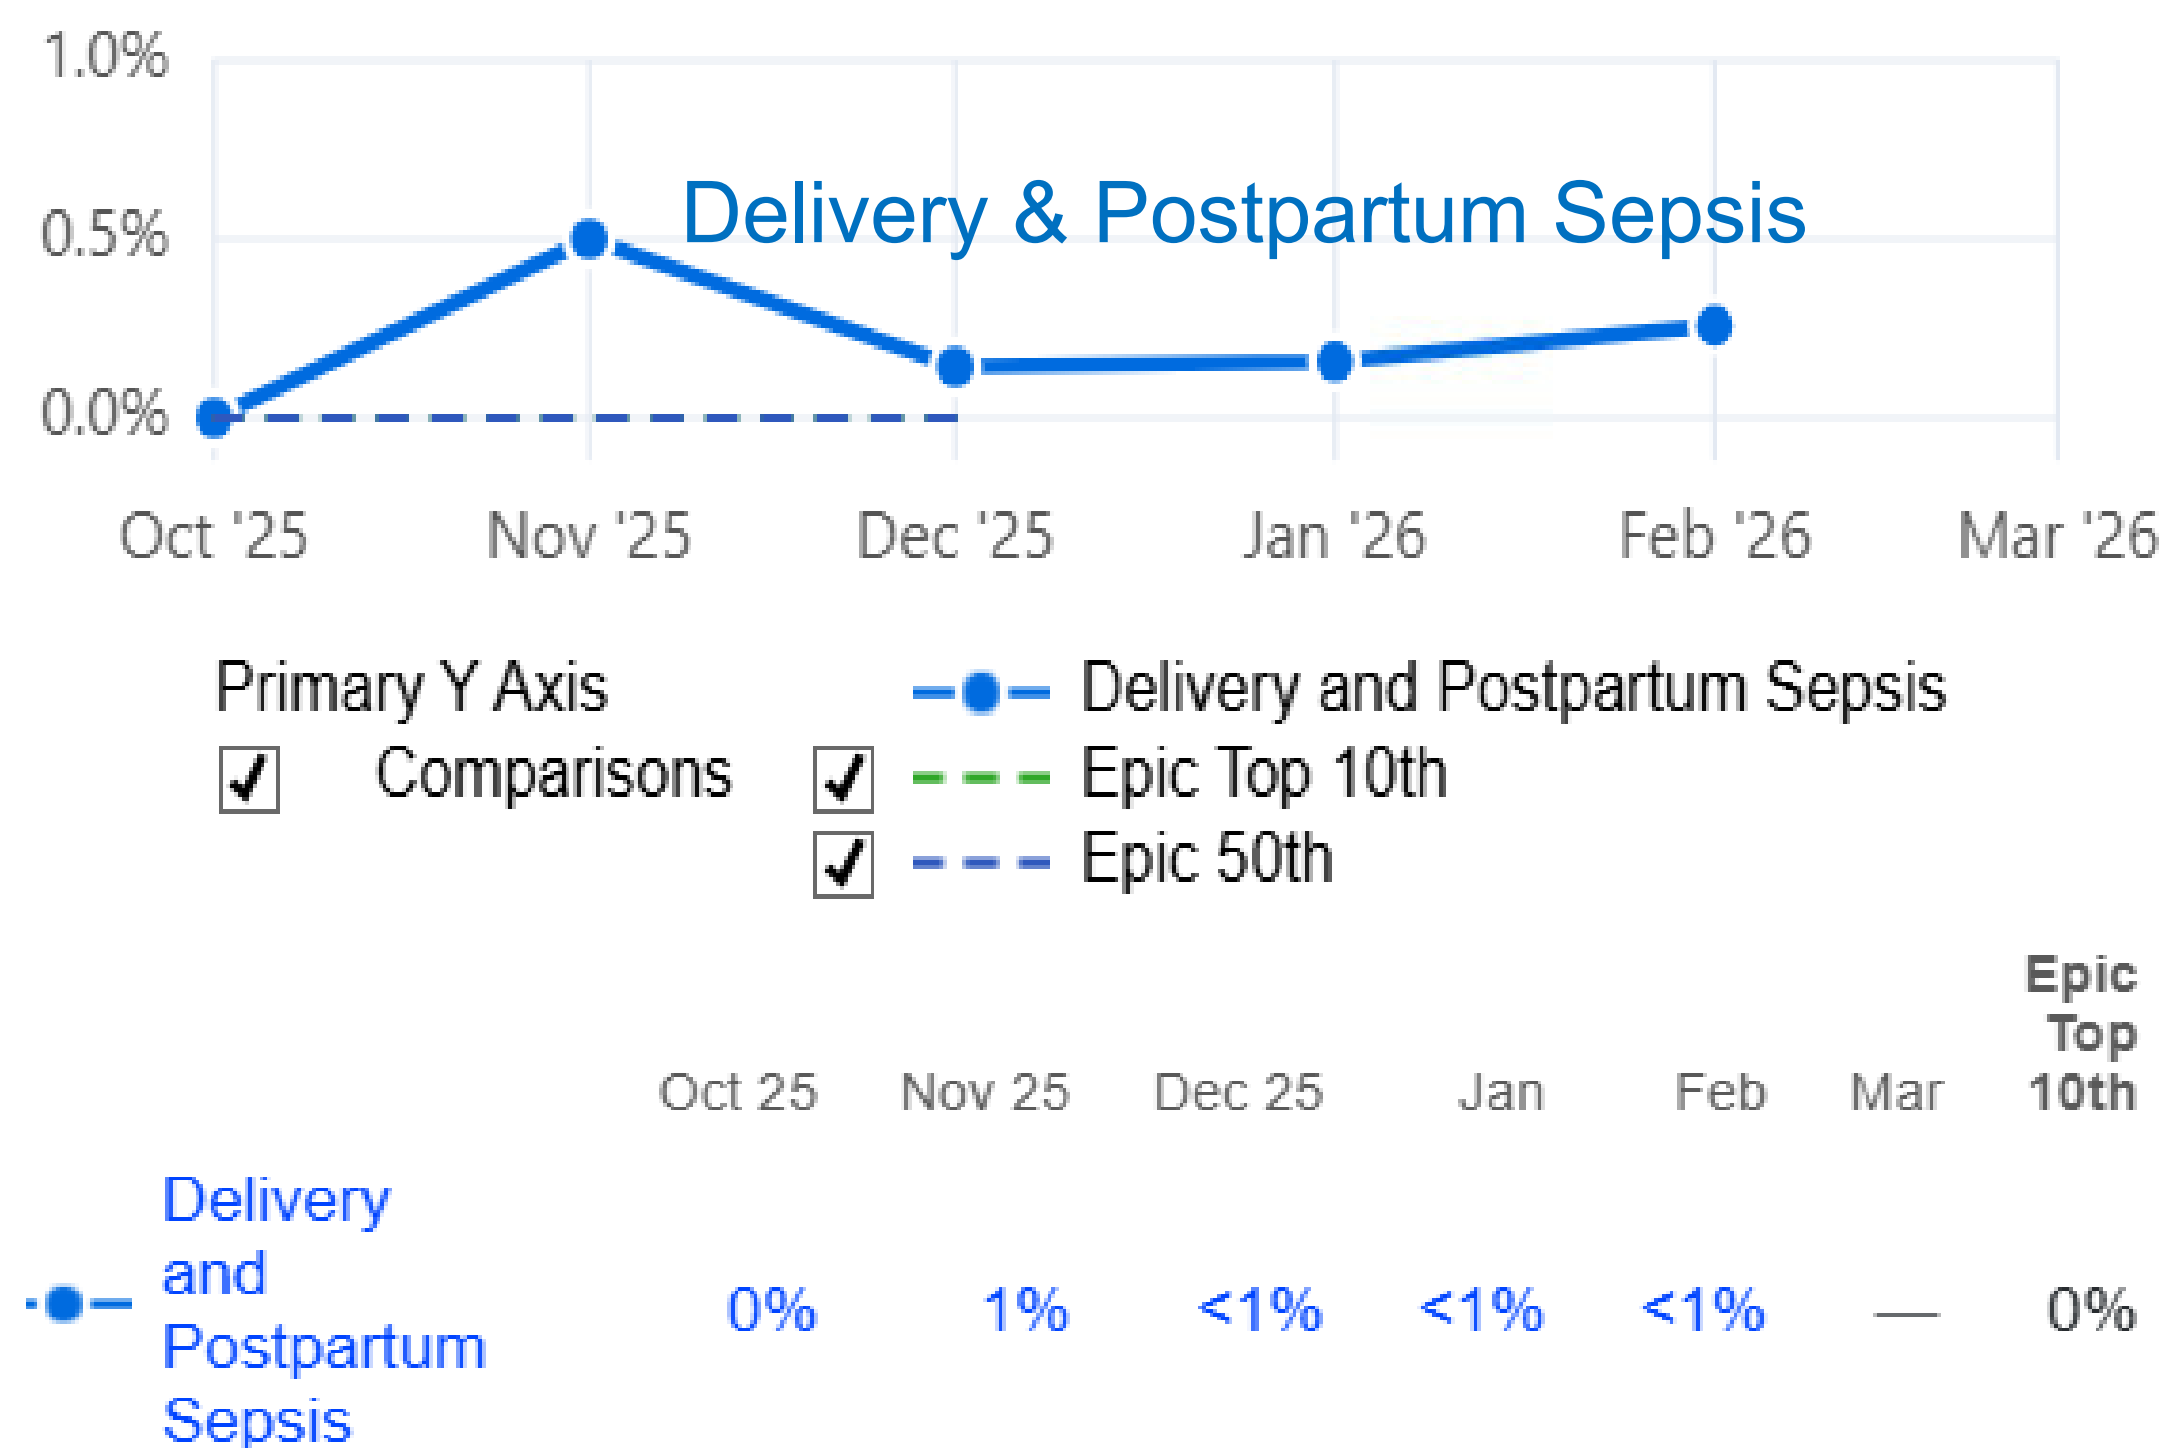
1.0%
0.5%
0.0%

Delivery & Postpartum Sepsis

Oct '25 Nov '25 Dec '25 Jan '26 Feb '26 Mar '26

Primary Y Axis
☑ Comparisons
Delivery and Postpartum Sepsis
☑ Epic Top 10th
☑ Epic 50th

| | Oct 25 | Nov 25 | Dec 25 | Jan | Feb | Mar | Epic Top 10th |
|---|---|---|---|---|---|---|---|
| Delivery and Postpartum Sepsis | 0% | 1% | <1% | <1% | <1% | — | 0% |